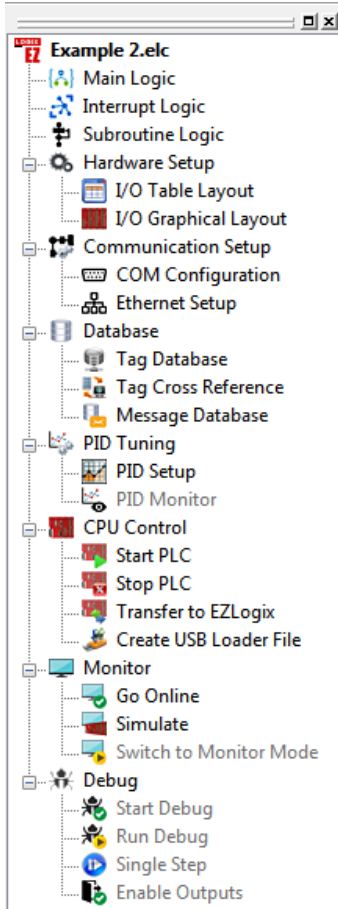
Example 2.elc
Main Logic
Interrupt Logic
Subroutine Logic
Hardware Setup
I/O Table Layout
I/O Graphical Layout
Communication Setup
COM Configuration
Ethernet Setup
Database
Tag Database
Tag Cross Reference
Message Database
PID Tuning
PID Setup
PID Monitor
CPU Control
Start PLC
Stop PLC
Transfer to EZLogix
Create USB Loader File
Monitor
Go Online
Simulate
Switch to Monitor Mode
Debug
Start Debug
Run Debug
Single Step
Enable Outputs